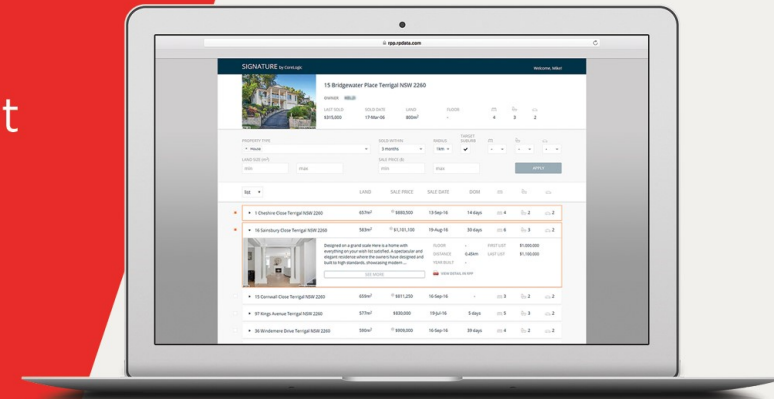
t

rpp.rpdata.com

SIGNATURE by CoreLogic

Welcome, Mike!

15 Bridgewater Place Terrigal NSW 2260

OWNER HELD

LAST SOLD $315,000

SOLD DATE 17-Mar-06

LAND 800m²

FLOOR -

4 3 2

PROPERTY TYPE House

SOLD WITHIN 3 months

RANGE 1km

TARGET SUBURB

LAND SIZE (m²) min max

SALE PRICE ($) min max

APPLY

list

LAND SALE PRICE SALE DATE DOM

1 Cheshire Close Terrigal NSW 2260 657m² $880,000 13-Sep-16 14 days 4 2 2

16 Sainsbury Close Terrigal NSW 2260 583m² $1,161,100 19-Aug-16 39 days 6 2

Designed on a grand scale Here is a home with everything on your wish list satisfied. A spectacular and elegant residence where the owners have designed and built to high standards, showcasing modern ...

SEE MORE

FLOOR -

DISTANCE 0.48km

YEAR BUILT -

FIRST LIST $1,000,000

LAST LIST $1,100,000

VIEW DETAIL IN RPP

15 Cornwall Close Terrigal NSW 2260 659m² $811,250 16-Sep-16 - 3 2

97 Kings Avenue Terrigal NSW 2260 577m² $830,000 19-Jul-16 5 days 3 2

36 Windemere Drive Terrigal NSW 2260 590m² $909,000 16-Sep-16 39 days 4 2